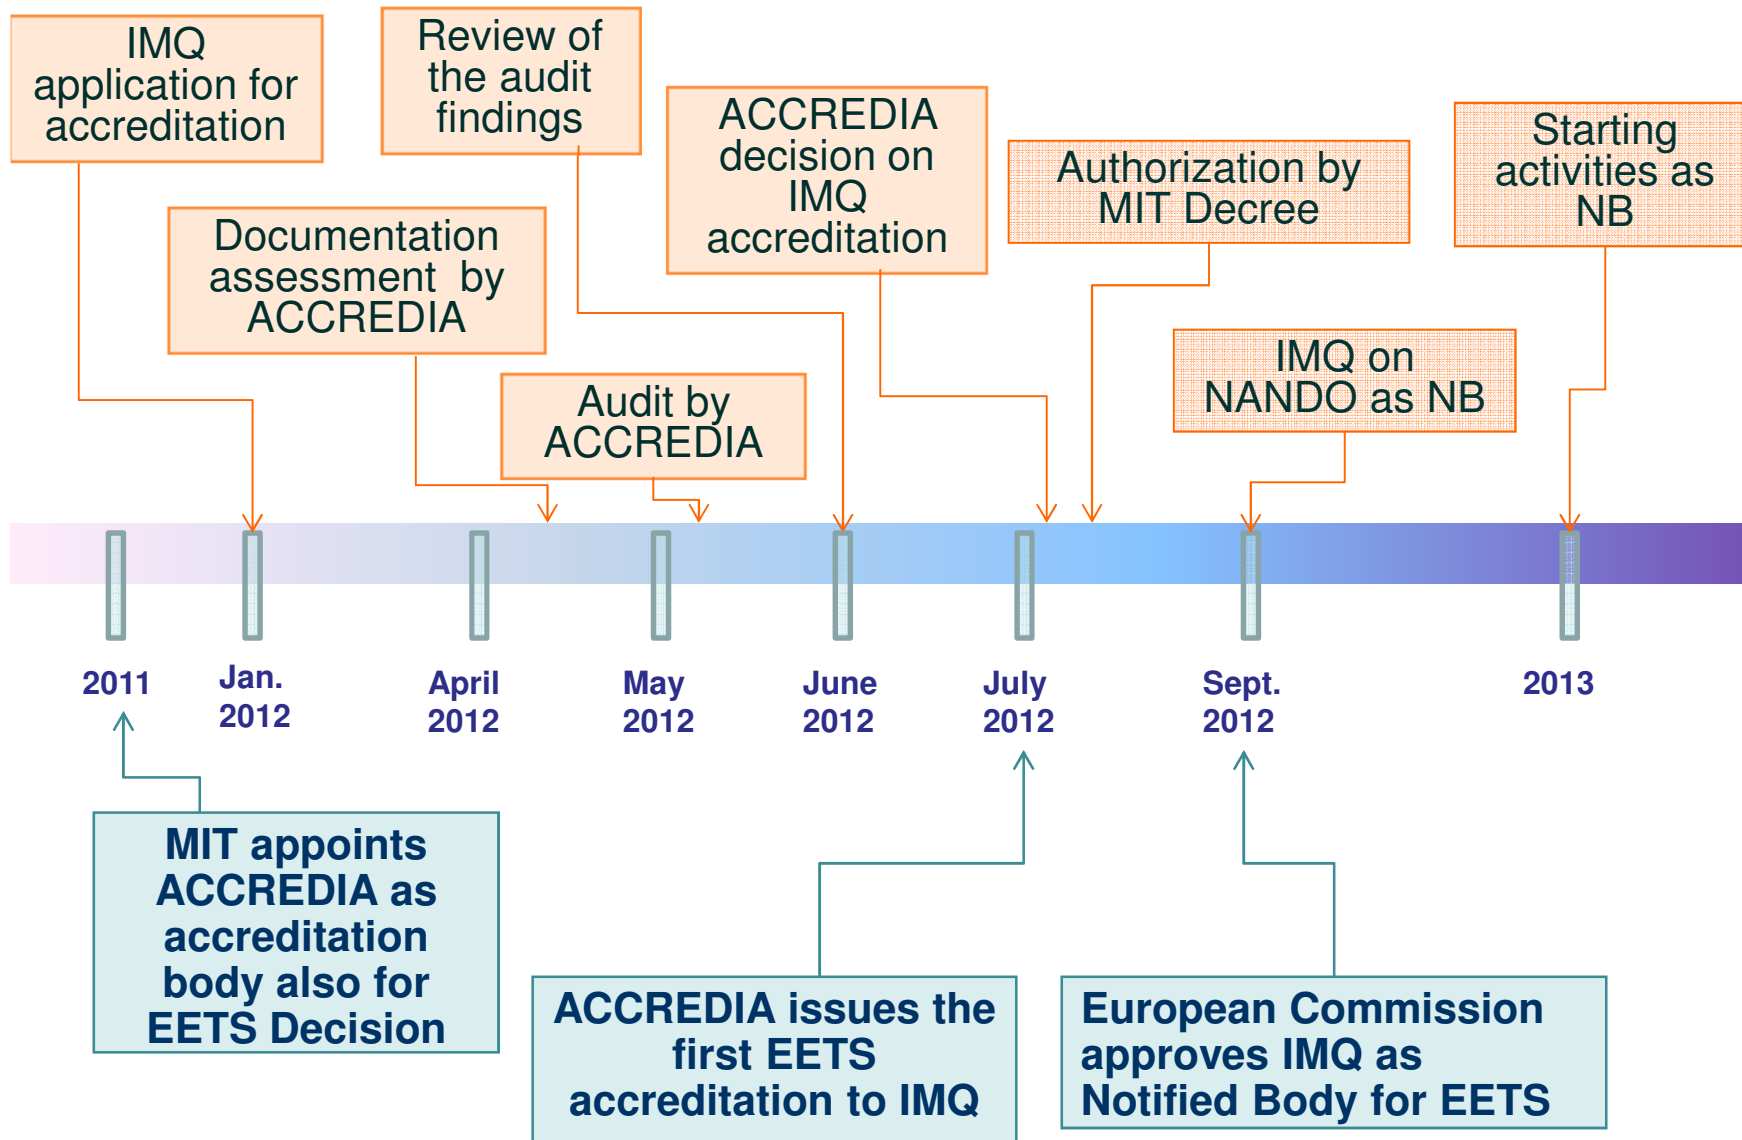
IMQ application for accreditation

Review of the audit findings

ACCREDIA decision on IMQ accreditation

Authorization by MIT Decree

Starting activities as NB

Documentation assessment by ACCREDIA

Audit by ACCREDIA

IMQ on NANDO as NB

2011

Jan. 2012

April 2012

May 2012

June 2012

July 2012

Sept. 2012

2013

MIT appoints ACCREDIA as accreditation body also for EETS Decision

ACCREDIA issues the first EETS accreditation to IMQ

European Commission approves IMQ as Notified Body for EETS